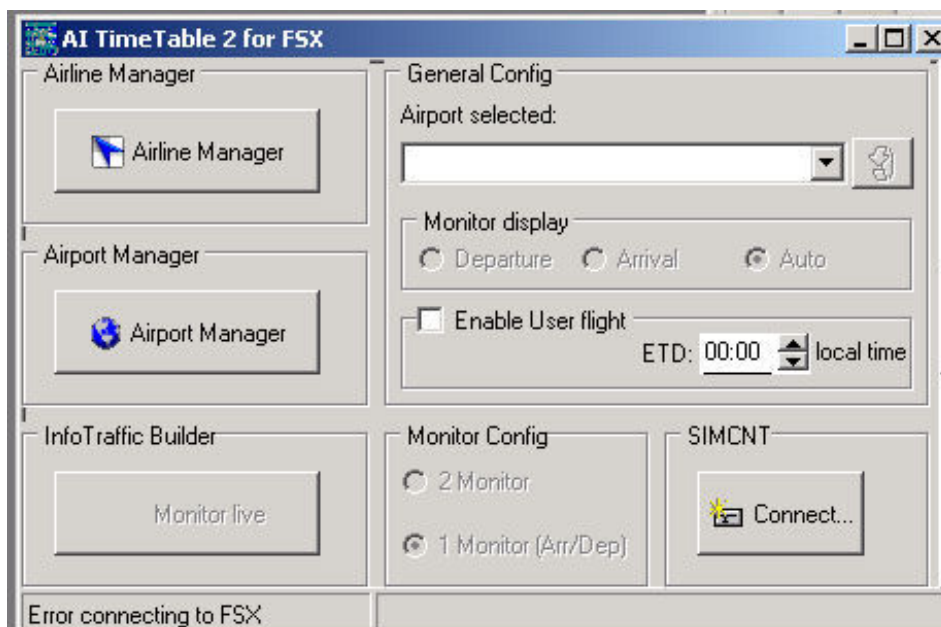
AI TimeTable 2 for FSX

Airline Manager

Airline Manager

Airport Manager

Airport Manager

General Config

Airport selected:

Monitor display

Departure Arrival Auto

Enable User flight

ETD: 00:00 local time

InfoTraffic Builder

Monitor live

Monitor Config

2 Monitor

1 Monitor (Arr/Dep)

SIMCNT

Connect...

Error connecting to FSX